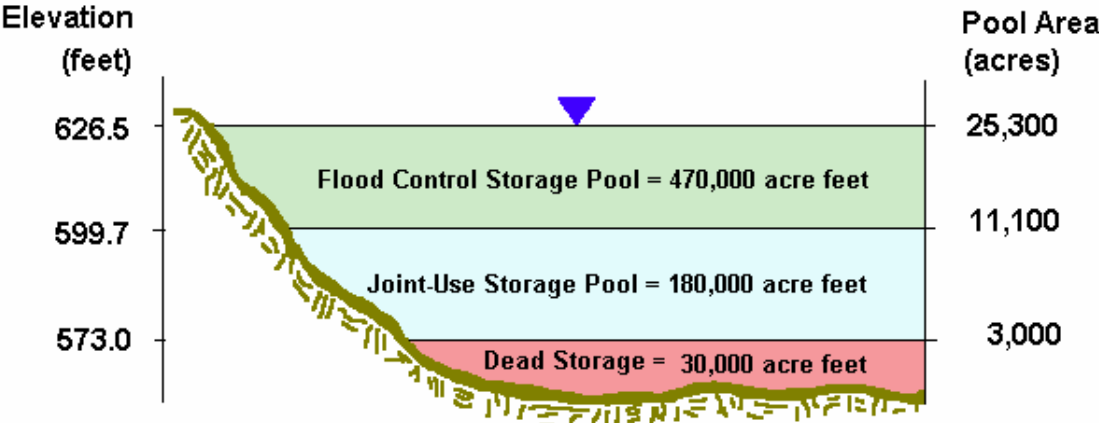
Elevation (feet)

Pool Area (acres)

626.5

25,300

Flood Control Storage Pool = 470,000 acre feet

599.7

11,100

Joint-Use Storage Pool = 180,000 acre feet

573.0

3,000

Dead Storage = 30,000 acre feet